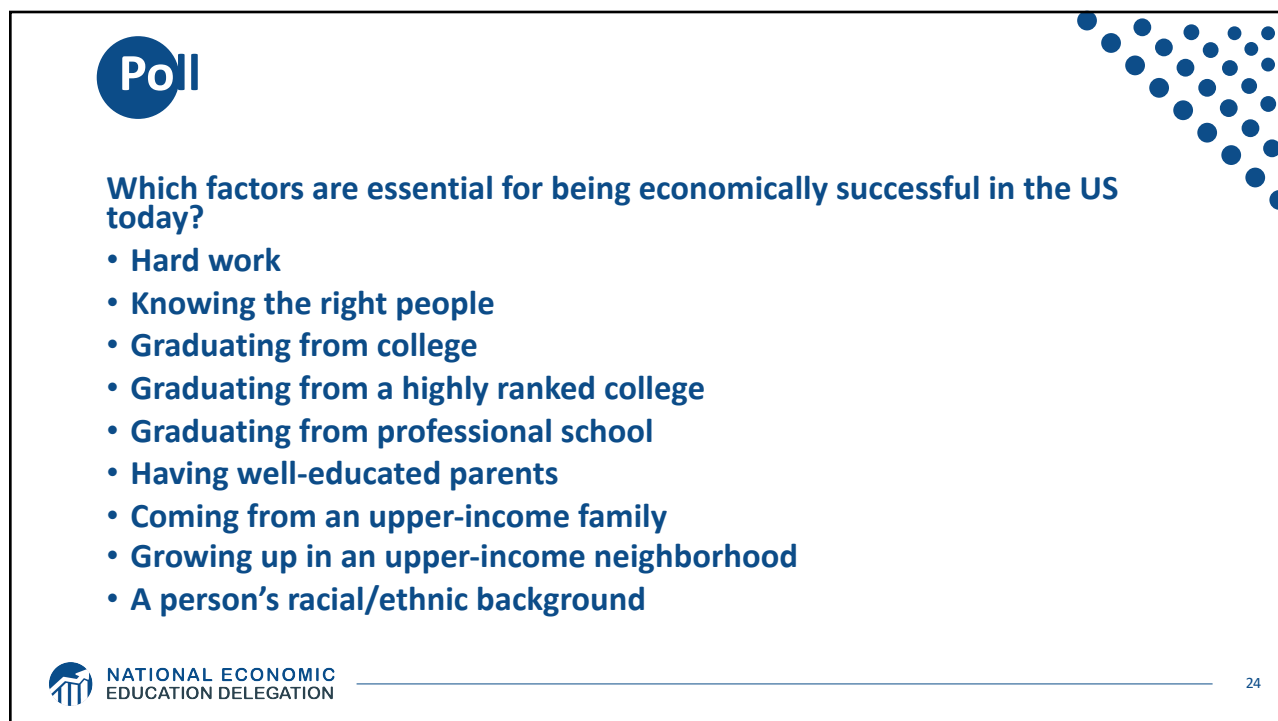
Poll

Which factors are essential for being economically successful in the US today?

- Hard work
- Knowing the right people
- Graduating from college
- Graduating from a highly ranked college
- Graduating from professional school
- Having well-educated parents
- Coming from an upper-income family
- Growing up in an upper-income neighborhood
- A person's racial/ethnic background

NATIONAL ECONOMIC EDUCATION DELEGATION

24